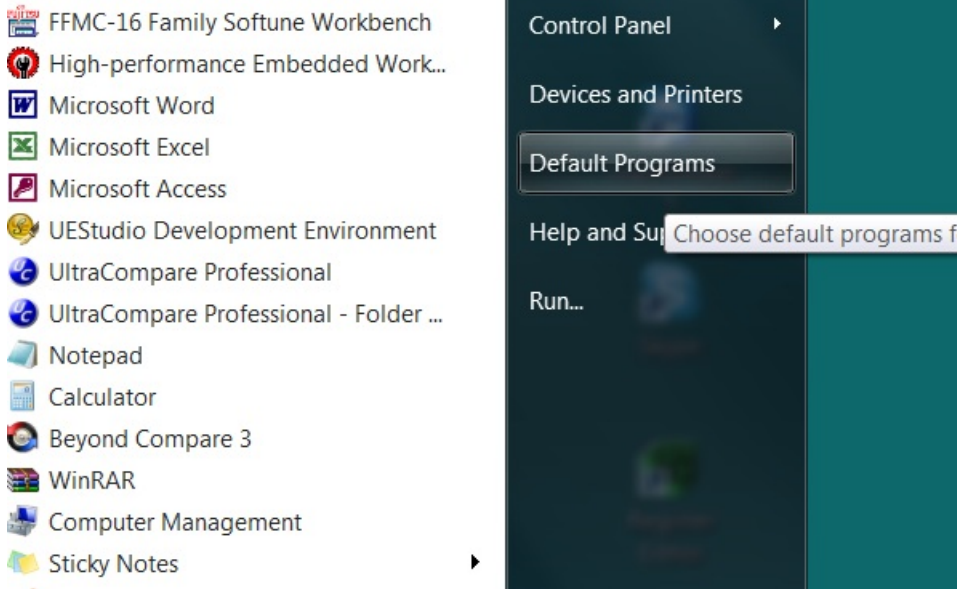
FFMC-16 Family Softune Workbench
High-performance Embedded Work...
Microsoft Word
Microsoft Excel
Microsoft Access
UEStudio Development Environment
UltraCompare Professional
UltraCompare Professional - Folder ...
Notepad
Calculator
Beyond Compare 3
WinRAR
Computer Management
Sticky Notes

Control Panel
Devices and Printers
Default Programs
Help and Su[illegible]
Choose default programs f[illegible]
Run...